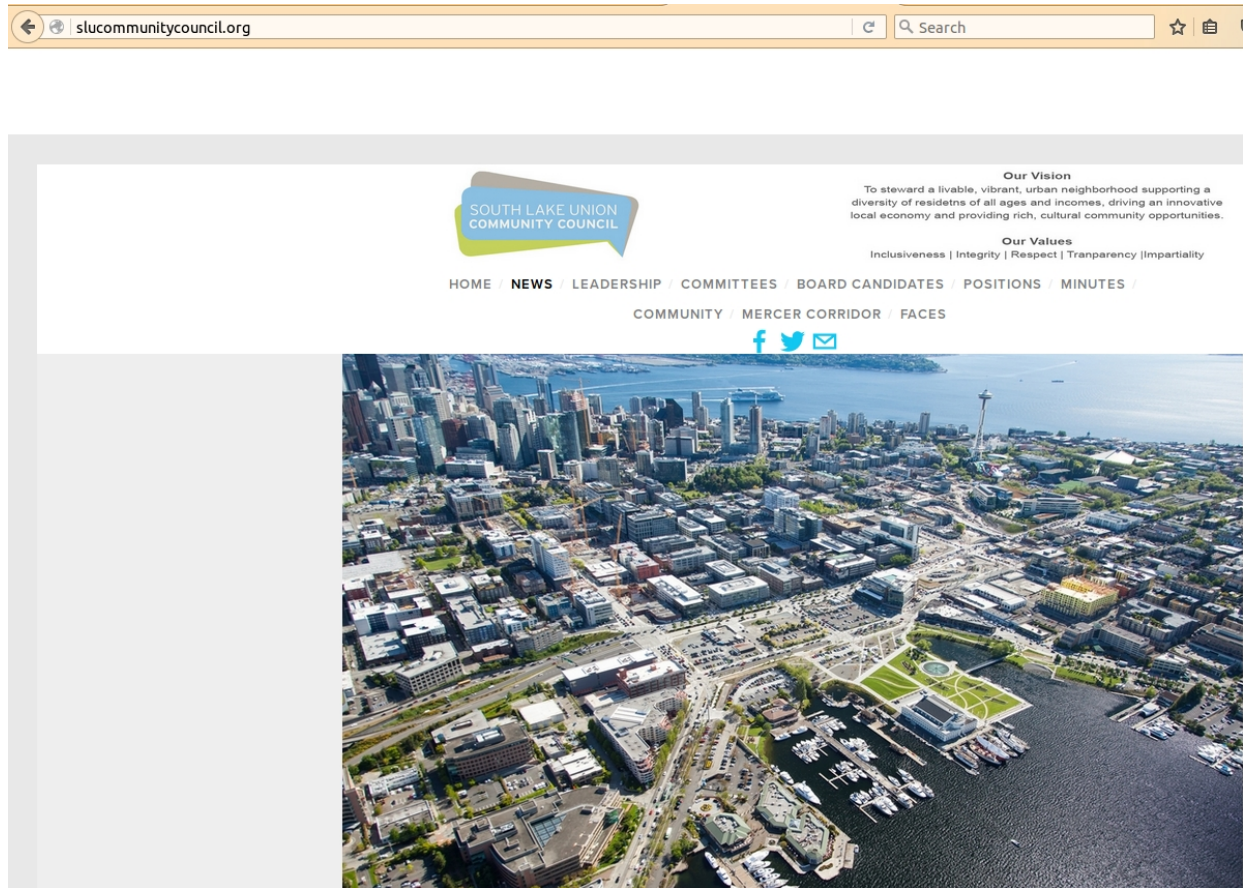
slucommunitycouncil.org

Search

SOUTH LAKE UNION
COMMUNITY COUNCIL

Our Vision
To steward a livable, vibrant, urban neighborhood supporting a diversity of residetns of all ages and incomes, driving an innovative local economy and providing rich, cultural community opportunities.

Our Values
Inclusiveness | Integrity | Respect | Tranparency |Impartiality

HOME / NEWS / LEADERSHIP / COMMITTEES / BOARD CANDIDATES / POSITIONS / MINUTES / COMMUNITY / MERCER CORRIDOR / FACES